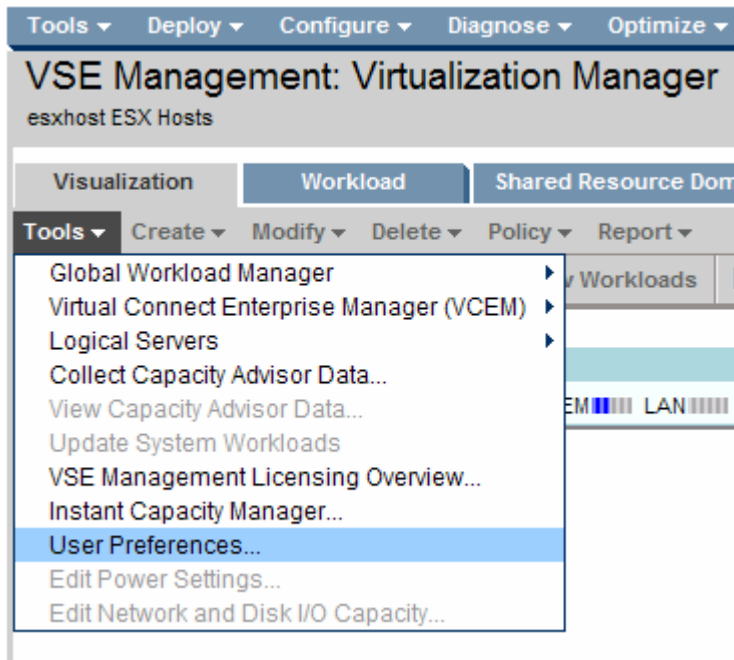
Tools ▾ Deploy ▾ Configure ▾ Diagnose ▾ Optimize ▾

VSE Management: Virtualization Manager

esxhost ESX Hosts

Visualization Workload Shared Resource Dom

Tools ▾ Create ▾ Modify ▾ Delete ▾ Policy ▾ Report ▾

Global Workload Manager
Virtual Connect Enterprise Manager (VCEM)
Logical Servers
Collect Capacity Advisor Data...
View Capacity Advisor Data...
Update System Workloads
VSE Management Licensing Overview...
Instant Capacity Manager...
User Preferences...
Edit Power Settings...
Edit Network and Disk I/O Capacity...

w Workloads

EM LAN